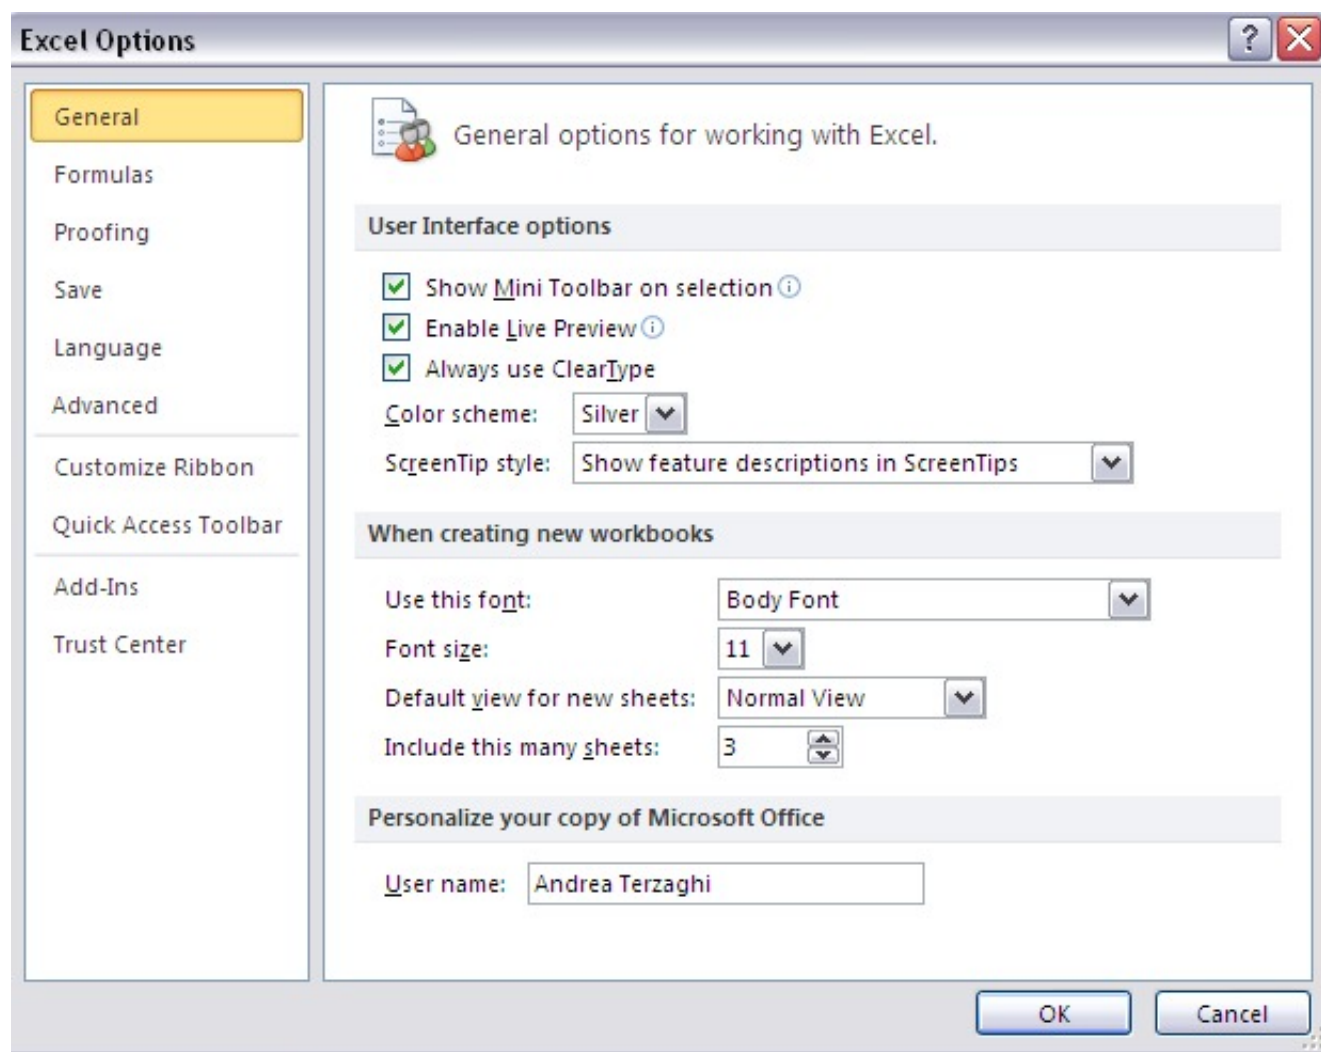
Excel Options

General
Formulas
Proofing
Save
Language
Advanced
Customize Ribbon
Quick Access Toolbar
Add-Ins
Trust Center

General options for working with Excel.

User Interface options

Show Mini Toolbar on selection
Enable Live Preview
Always use ClearType
Color scheme: Silver
ScreenTip style: Show feature descriptions in ScreenTips

When creating new workbooks

Use this font: Body Font
Font size: 11
Default view for new sheets: Normal View
Include this many sheets: 3

Personalize your copy of Microsoft Office

User name: Andrea Terzaghi

OK
Cancel